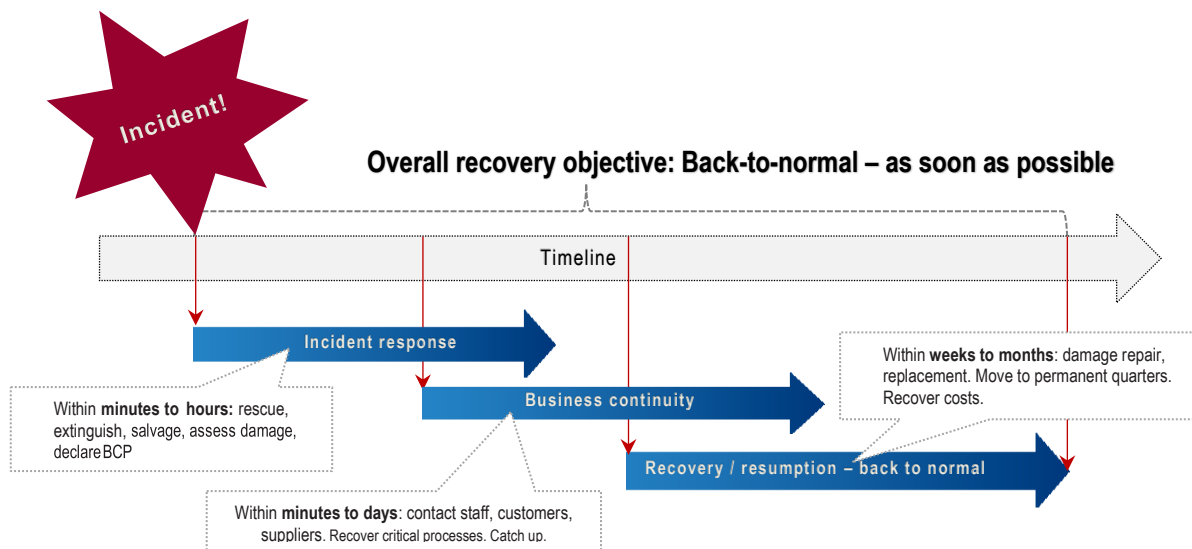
Incident!

Overall recovery objective: Back-to-normal – as soon as possible

Timeline

Incident response

Within **minutes to hours:** rescue, extinguish, salvage, assess damage, declare BCP

Business continuity

Within **minutes to days**: contact staff, customers, suppliers. Recover critical processes. Catch up.

Within **weeks to months**: damage repair, replacement. Move to permanent quarters. Recover costs.

Recovery / resumption – back to normal